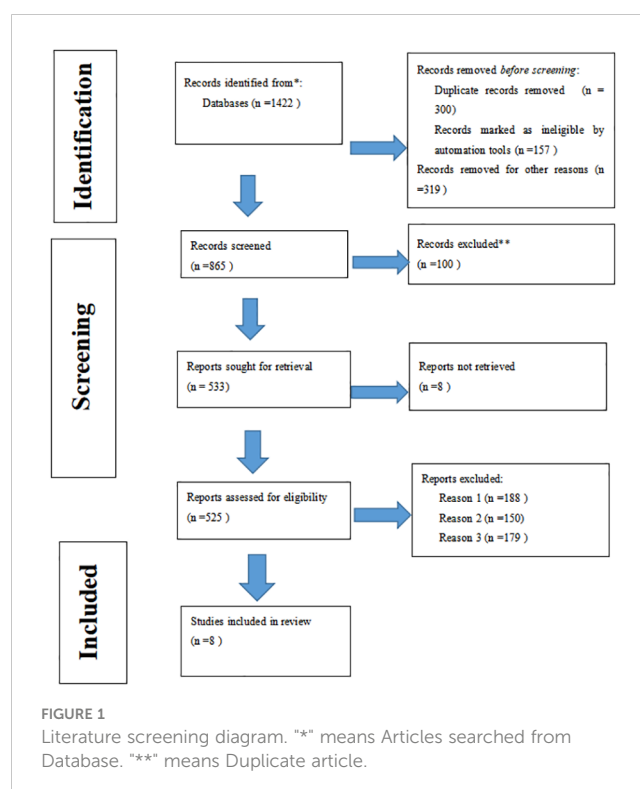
Identification

Records identified from*:
Databases (n =1422 )

Records removed *before screening*:
Duplicate records removed (n = 300)
Records marked as ineligible by automation tools (n =157 )
Records removed for other reasons (n =319 )

Screening

Records screened
(n =865 )

Records excluded**
(n =100 )

Reports sought for retrieval
(n = 533)

Reports not retrieved
(n =8 )

Reports assessed for eligibility
(n =525 )

Reports excluded:
Reason 1 (n =188 )
Reason 2 (n =150)
Reason 3 (n =179 )

Included

Studies included in review
(n =8 )

FIGURE 1
Literature screening diagram. "*" means Articles searched from Database. "**" means Duplicate article.